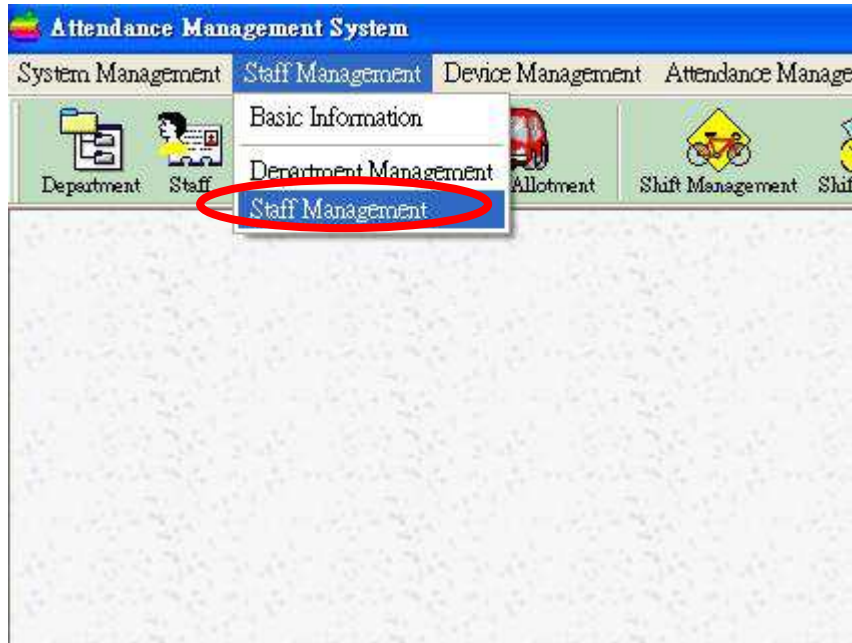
Attendance Management System

System Management   Staff Management   Device Management   Attendance Manage

Basic Information
Department Management
Staff Management

Department   Staff   Allotment   Shift Management   Shif